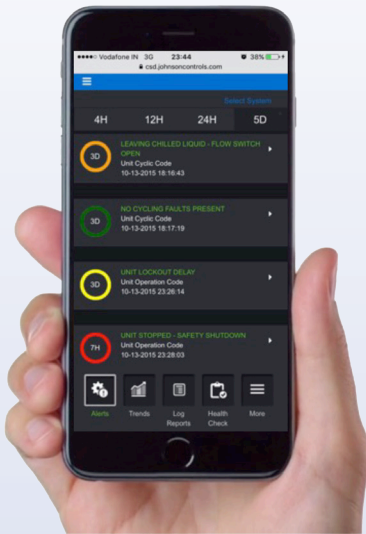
●●●●○ Vodafone IN 3G 23:44 38%
csd.johnsoncontrols.com

Select System

4H 12H 24H 5D

3D
LEAVING CHILLED LIQUID - FLOW SWITCH OPEN
Unit Cyclic Code
10-13-2015 18:16:43

3D
NO CYCLING FAULTS PRESENT
Unit Cyclic Code
10-13-2015 18:17:19

3D
UNIT LOCKOUT DELAY
Unit Operation Code
10-13-2015 23:26:14

7H
UNIT STOPPED - SAFETY SHUTDOWN
Unit Operation Code
10-13-2015 23:28:03

Alerts Trends Log Reports Health Check More